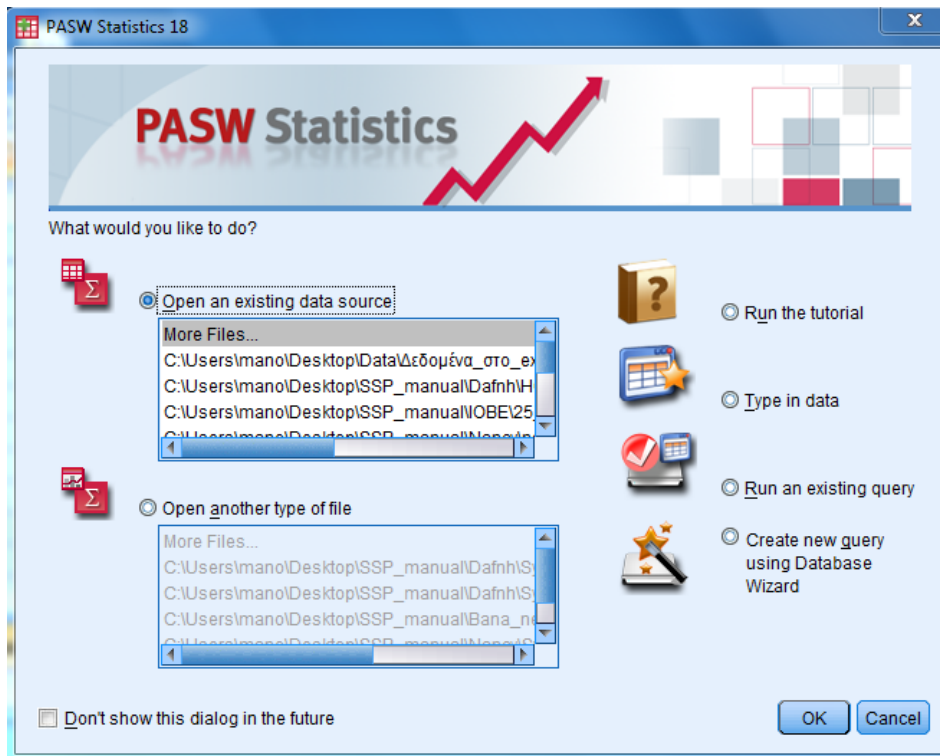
PASW Statistics 18

PASW Statistics

What would you like to do?

Open an existing data source

More Files...
C:\Users\mano\Desktop\Data\Δεδομένα_στο_ex
C:\Users\mano\Desktop\SSP_manual\Dafnh\H
C:\Users\mano\Desktop\SSP_manual\IOBE\25
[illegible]

Open another type of file

More Files...
C:\Users\mano\Desktop\SSP_manual\Dafnh\S
C:\Users\mano\Desktop\SSP_manual\Dafnh\S
C:\Users\mano\Desktop\SSP_manual\Bana_n
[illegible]

Run the tutorial

Type in data

Run an existing query

Create new query using Database Wizard

Don't show this dialog in the future

OK

Cancel